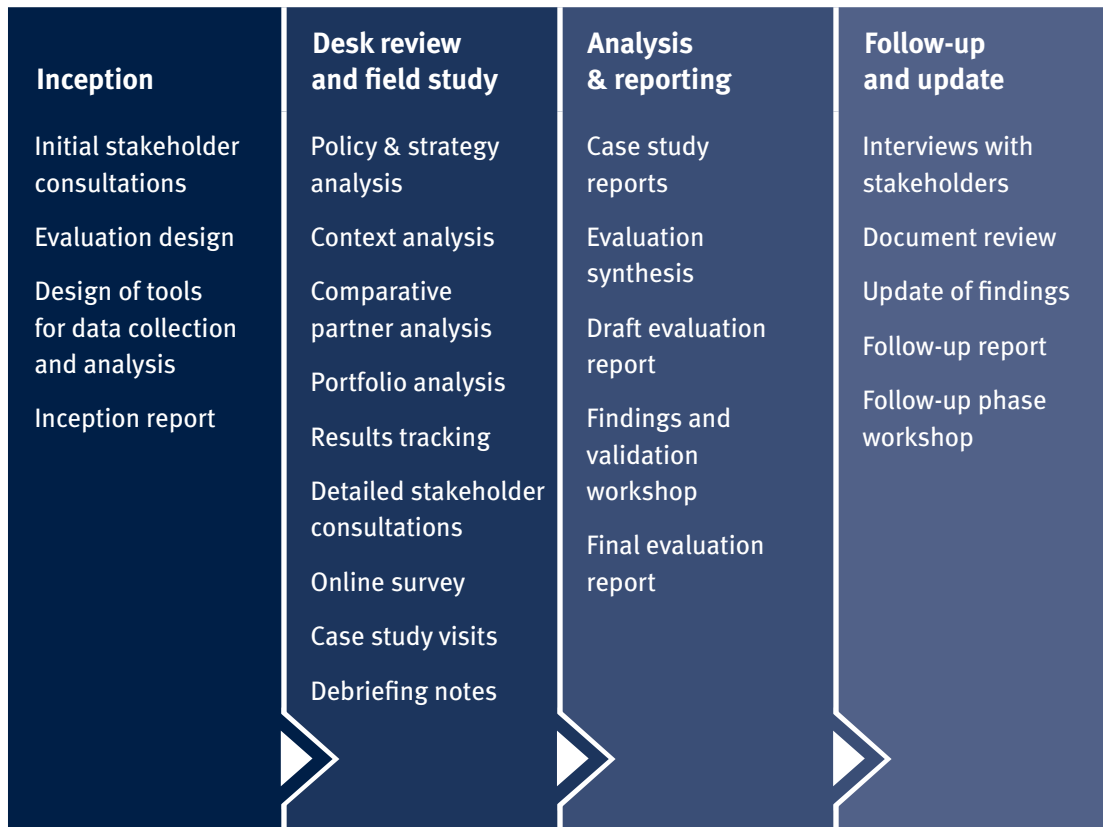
Inception

Initial stakeholder consultations

Evaluation design

Design of tools for data collection and analysis

Inception report

Desk review and field study

Policy & strategy analysis

Context analysis

Comparative partner analysis

Portfolio analysis

Results tracking

Detailed stakeholder consultations

Online survey

Case study visits

Debriefing notes

Analysis & reporting

Case study reports

Evaluation synthesis

Draft evaluation report

Findings and validation workshop

Final evaluation report

Follow-up and update

Interviews with stakeholders

Document review

Update of findings

Follow-up report

Follow-up phase workshop